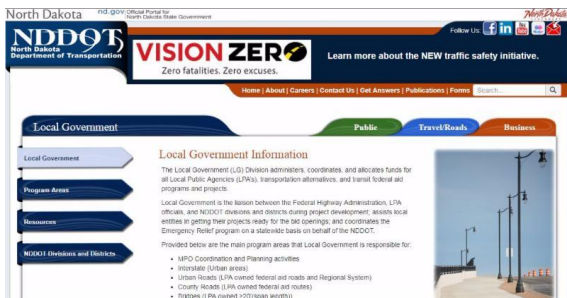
North Dakota nd.gov Official Portal for North Dakota State Government

Follow Us:

NDDOT North Dakota Department of Transportation

VISION ZERO
Zero fatalities. Zero excuses.

Learn more about the NEW traffic safety initiative.

Home | About | Careers | Contact Us | Get Answers | Publications | Forms Search...

Local Government

Public Travel/Roads Business

Local Government

Program Areas

Resources

NDDOT Divisions and Districts

Local Government Information

The Local Government (LG) Division administers, coordinates, and allocates funds for all Local Public Agencies (LPA's), transportation alternatives, and transit federal aid programs and projects.

Local Government is the liaison between the Federal Highway Administration, LPA officials, and NDDOT divisions and districts during project development; assists local entities in getting their projects ready for the bid openings; and coordinates the Emergency Relief program on a statewide basis on behalf of the NDDOT.

Provided below are the main program areas that Local Government is responsible for:

- MPO Coordination and Planning activities
- Interstate (Urban areas)
- Urban Roads (LPA owned federal aid roads and Regional System)
- County Roads (LPA owned federal aid routes)
- Bridges (LPA owned >20' span lengths)